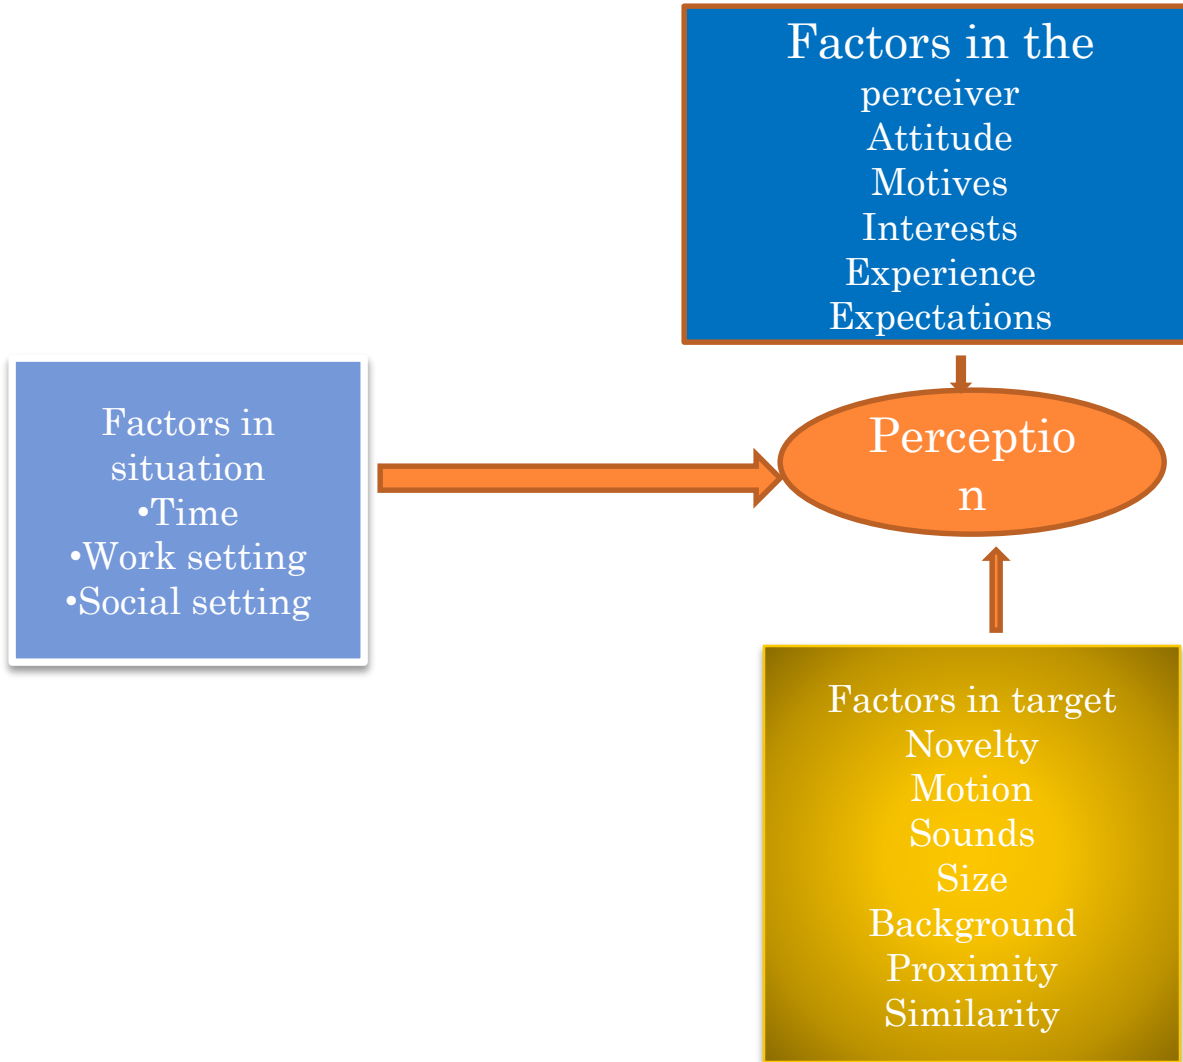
Factors in the perceiver
Attitude
Motives
Interests
Experience
Expectations

Factors in situation
•Time
•Work setting
•Social setting

Perceptio
n

Factors in target
Novelty
Motion
Sounds
Size
Background
Proximity
Similarity